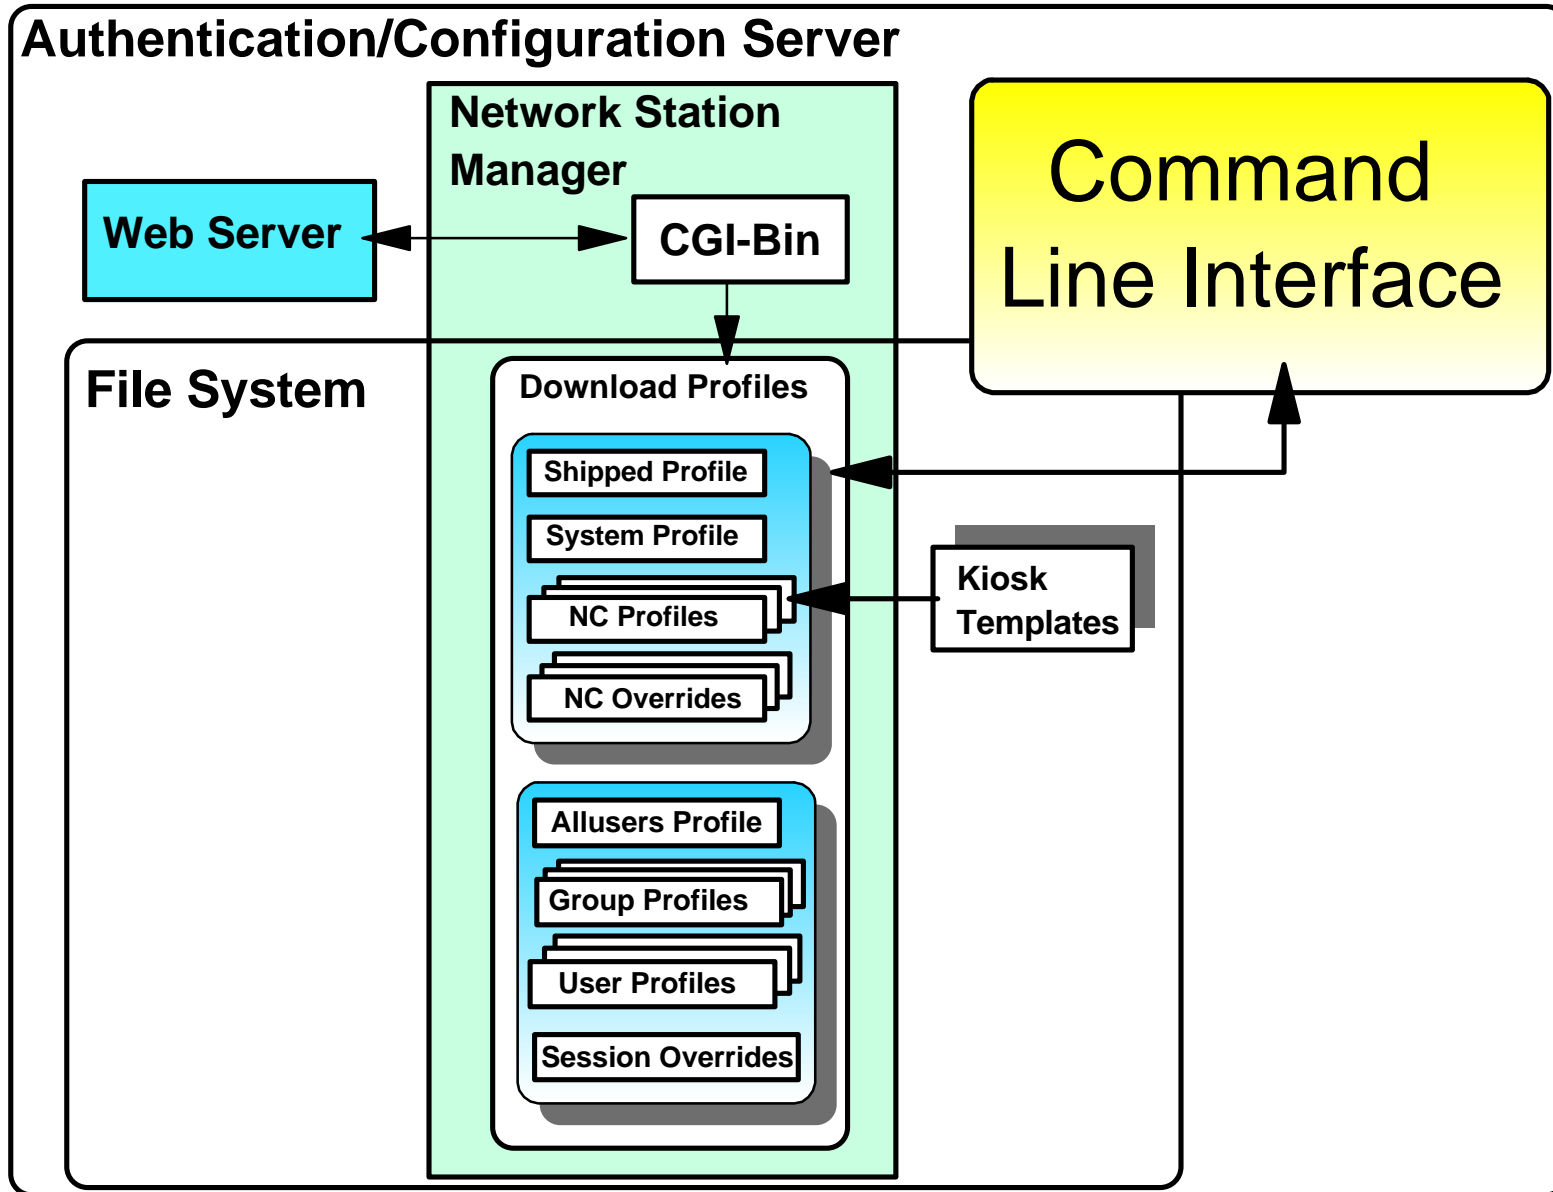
Authentication/Configuration Server

Network Station Manager

Command Line Interface

Web Server

CGI-Bin

File System

Download Profiles

Shipped Profile

System Profile

NC Profiles

NC Overrides

Kiosk Templates

Allusers Profile

Group Profiles

User Profiles

Session Overrides